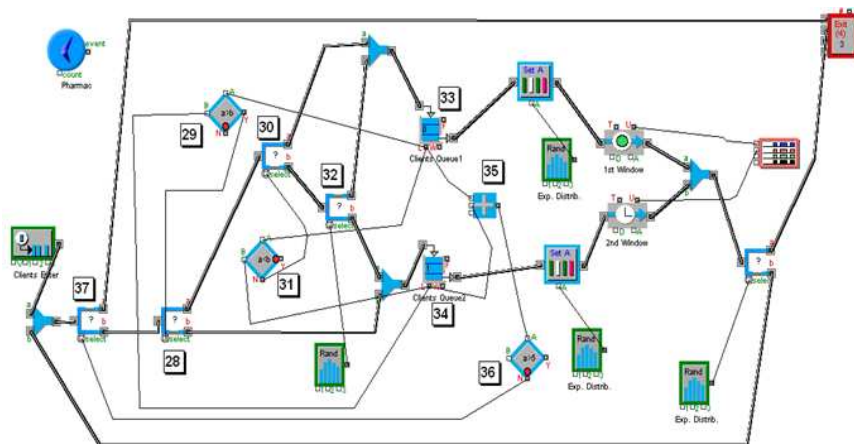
event
count
Pharmac

Exit
(4)
3

Set A

33

29

30

Clients Queue1

35

32

Rand
Exp. Distrib.

1st Window

2nd Window

Clients Enter

31

37

Clients Queue2

34

Set A

28

Rand

36

Rand
Exp. Distrib.

Rand
Exp. Distrib.